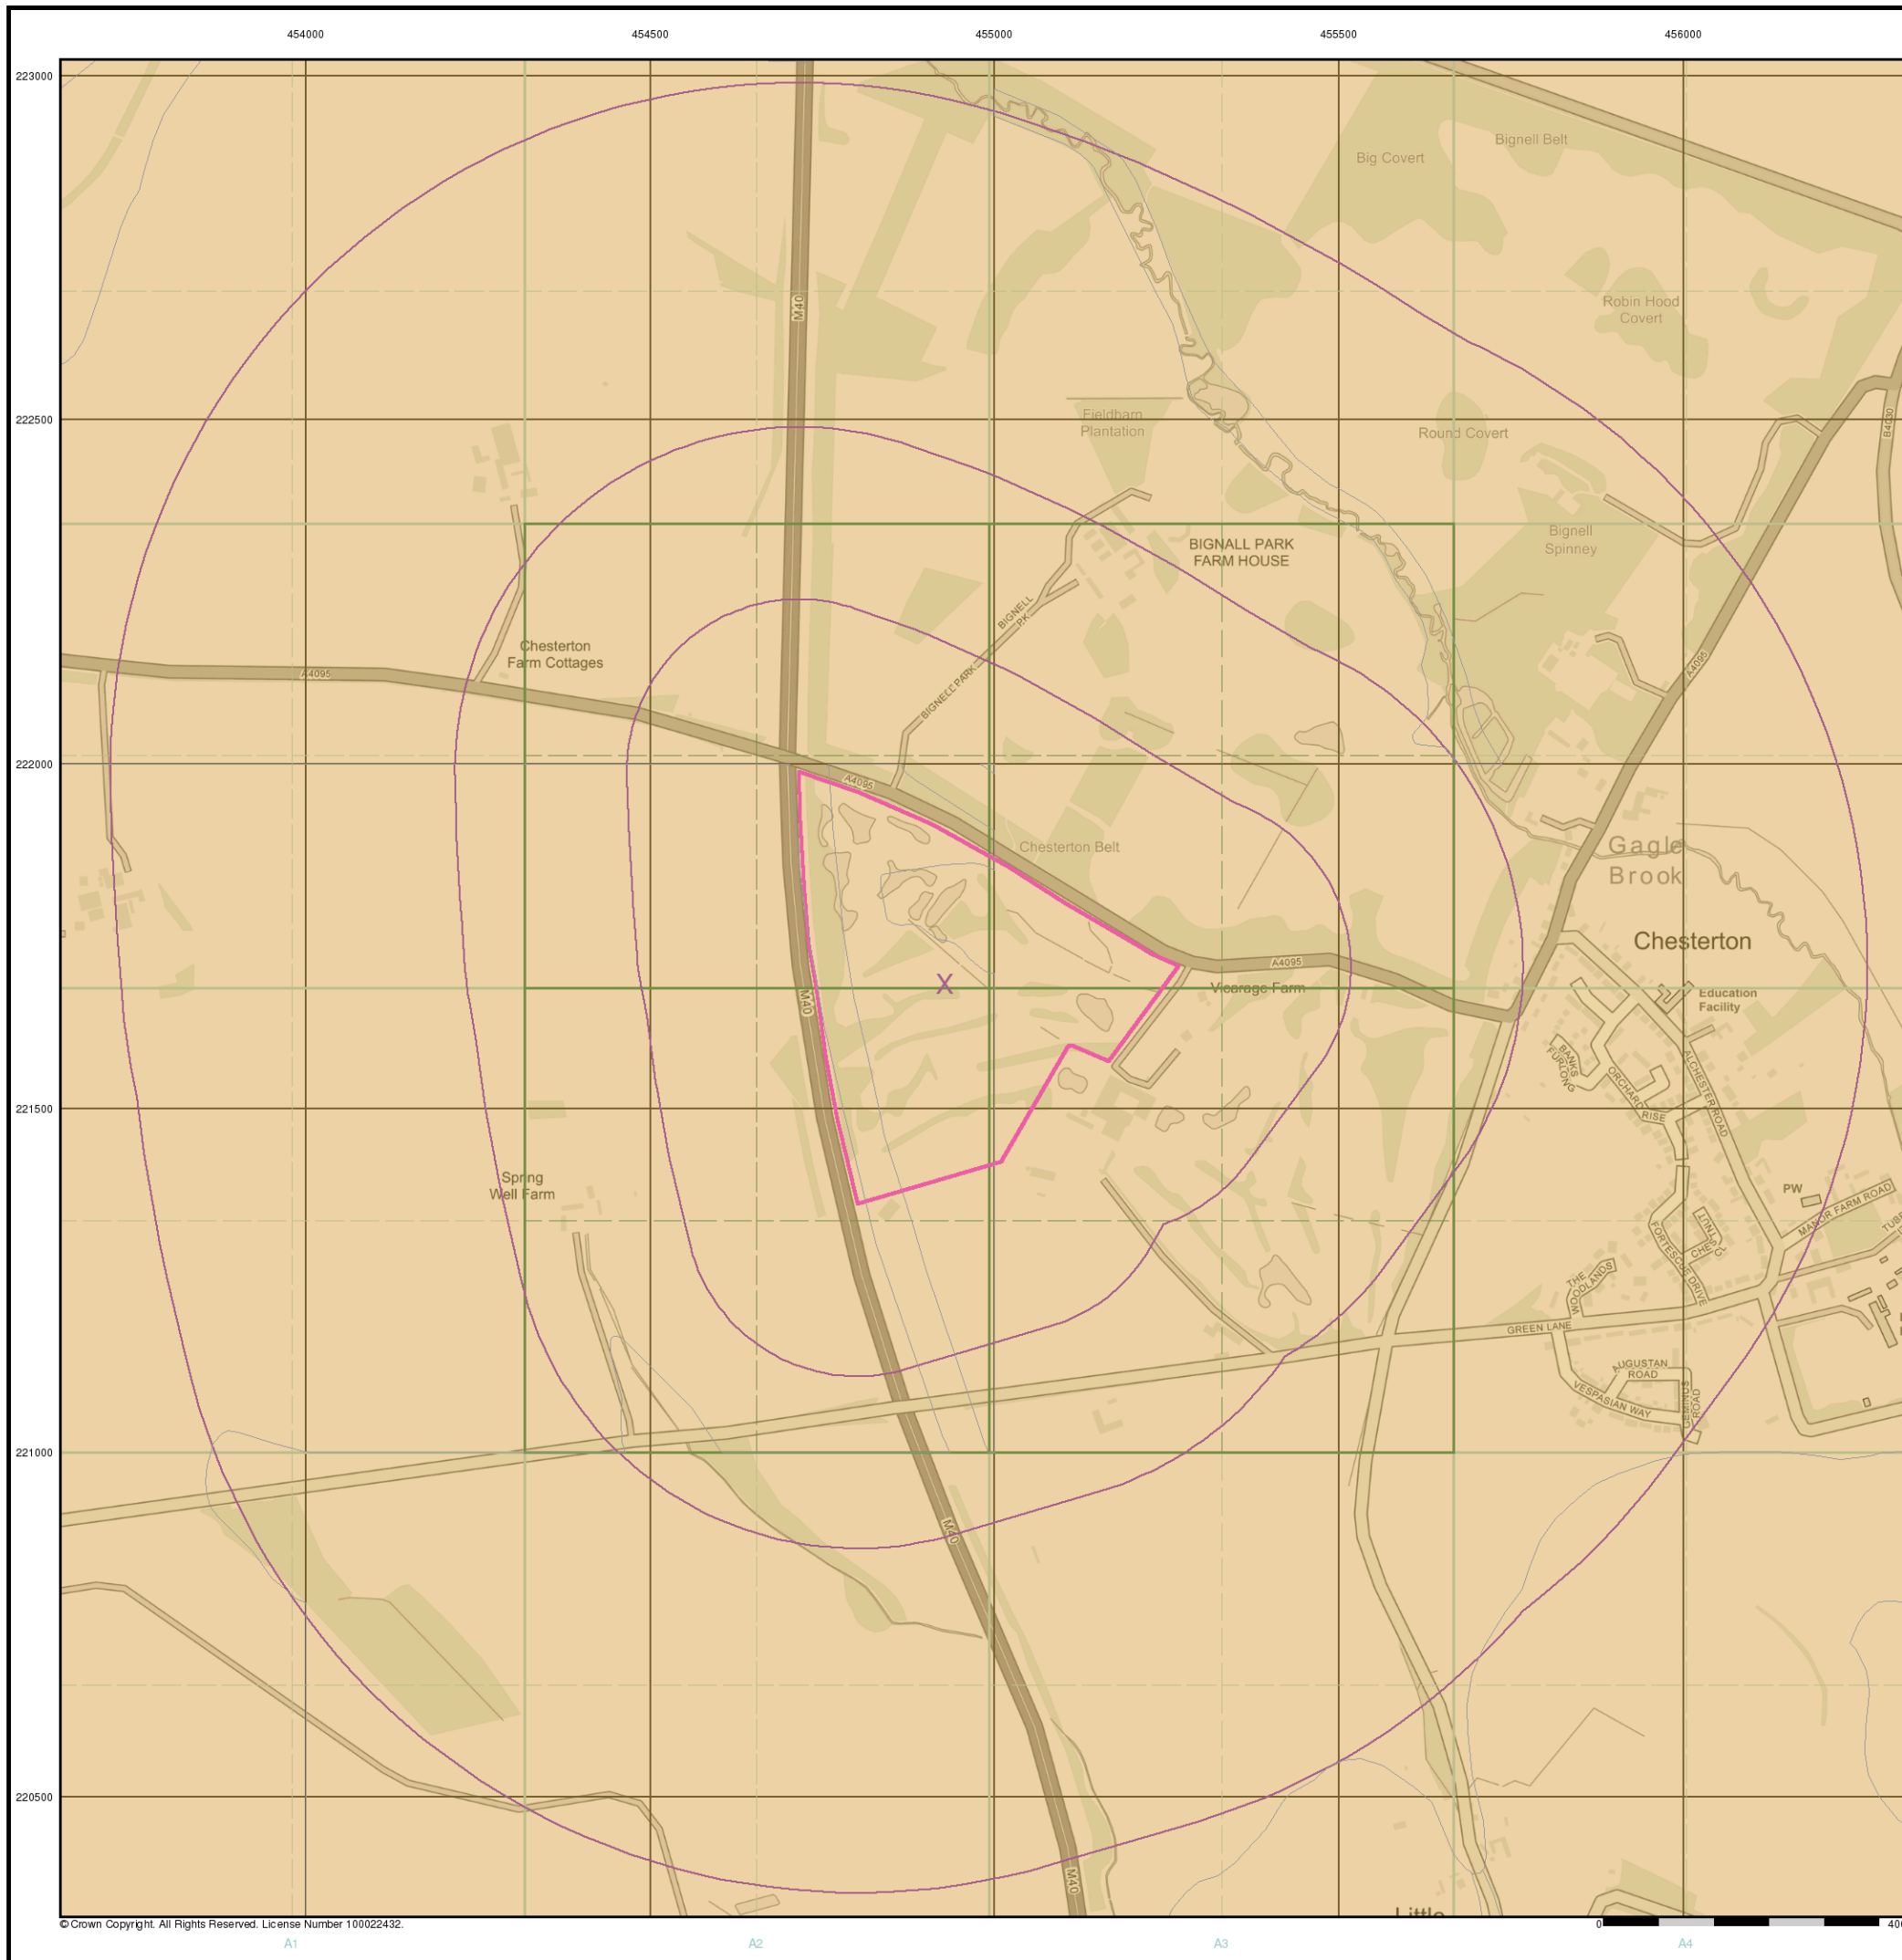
454000
454500
455000
455500
456000

223000
222500
222000
221500
221000
220500

Big Covert
Bignell Belt
Robin Hood Covert
M40
Fieldbarn Plantation
Round Covert
B4030
Bignell Spinney
BIGNALL PARK FARM HOUSE
BIGNELL PK
BIGNELL PARK
Chesterton Farm Cottages
A4095
A4095
A4095
Gagle Brook
Chesterton Belt
Chesterton
A4095
X
Vicarage Farm
Education Facility
M40
BANKS FURLONG
ORCHARD RISE
ALCHESTER ROAD
PW
MANOR FARM ROAD
Spring Well Farm
FORTESCUE DRIVE
TOWNS CL
CHES
THE WOODLANDS
GREEN LANE
AUGUSTAN ROAD
VESPASIAN WAY
GEMINUS ROAD
M40
M40
Little
© Crown Copyright. All Rights Reserved. License Number 100022432.
0
A1
A2
A3
A4